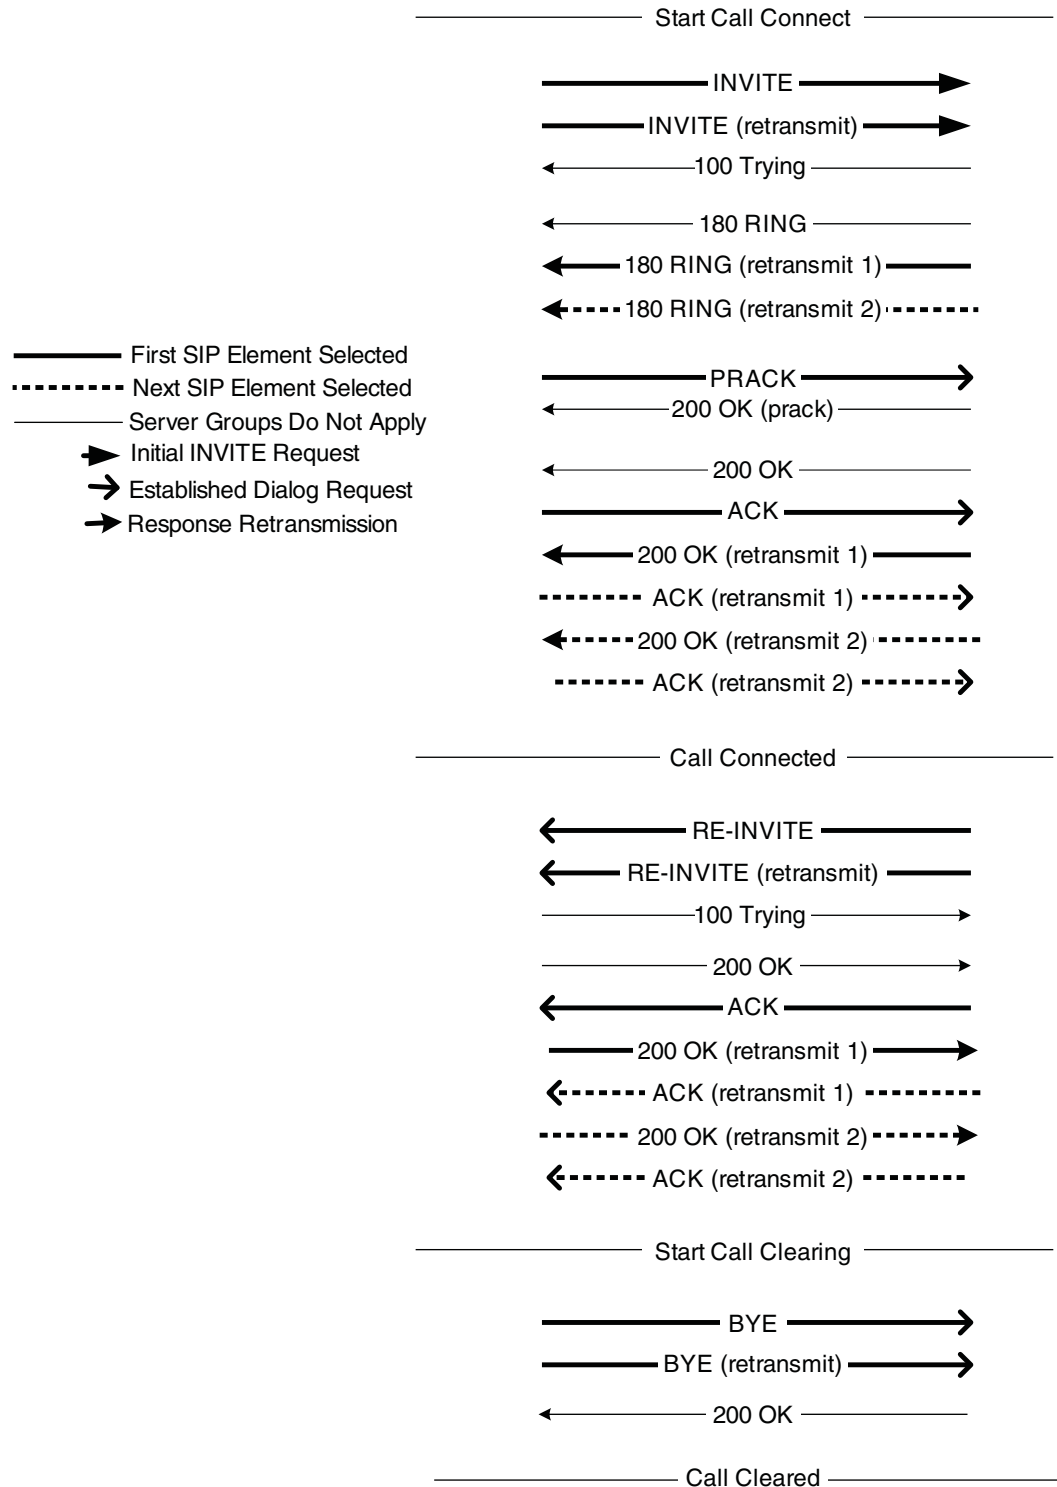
Start Call Connect

INVITE
INVITE (retransmit)
100 Trying
180 RING
180 RING (retransmit 1)
180 RING (retransmit 2)

First SIP Element Selected
Next SIP Element Selected
Server Groups Do Not Apply
Initial INVITE Request
Established Dialog Request
Response Retransmission

PRACK
200 OK (prack)
200 OK
ACK
200 OK (retransmit 1)
ACK (retransmit 1)
200 OK (retransmit 2)
ACK (retransmit 2)

Call Connected

RE-INVITE
RE-INVITE (retransmit)
100 Trying
200 OK
ACK
200 OK (retransmit 1)
ACK (retransmit 1)
200 OK (retransmit 2)
ACK (retransmit 2)

Start Call Clearing

BYE
BYE (retransmit)
200 OK

Call Cleared